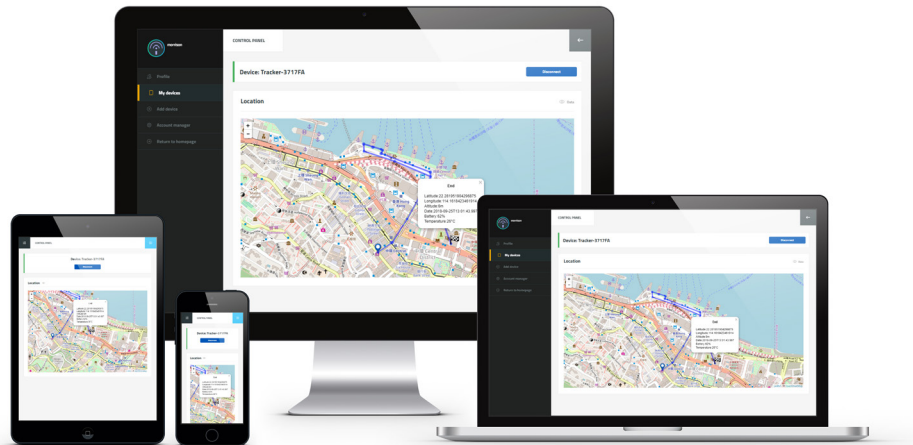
CONTROL PANEL

Profile

My devices

Edit device

Account manager

Return to homepage

Device: Tracker-3717FA

Disconnect

Location

Clear

End

Latitude:22.281851804265975
Longitude:114.16184234816
Altitude:5m
Date:2019-09-20T12:51:43.98
Battery:92%
Temperature:25°C

CONTROL PANEL

Device: Tracker-3717FA

Disconnect

Location

Clear

Profile

My devices

Edit device

Account manager

Return to homepage